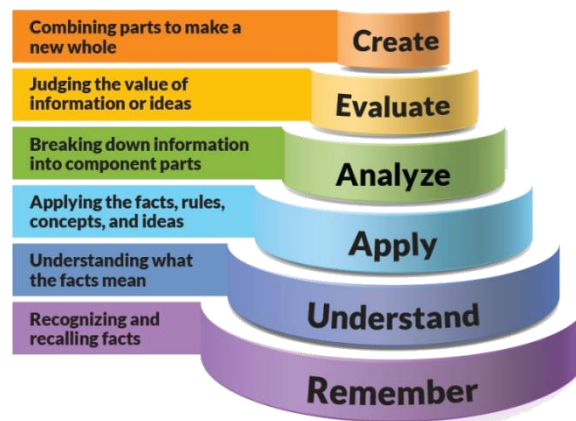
Combining parts to make a new whole

Create

Judging the value of information or ideas

Evaluate

Breaking down information into component parts

Analyze

Applying the facts, rules, concepts, and ideas

Apply

Understanding what the facts mean

Understand

Recognizing and recalling facts

Remember